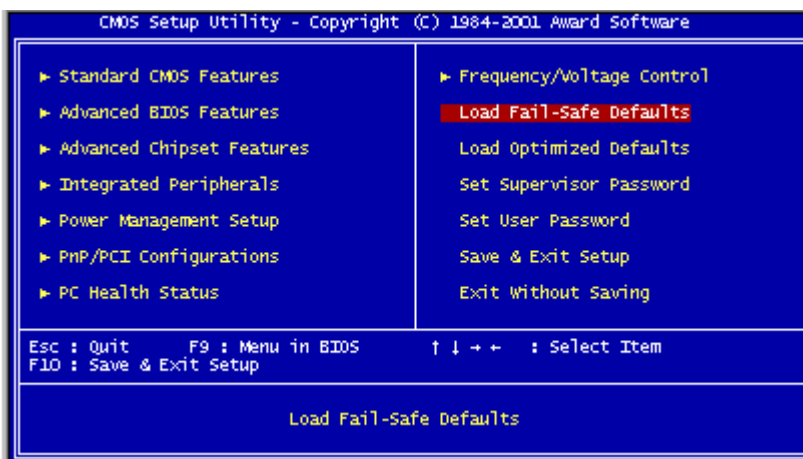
CMOS Setup Utility - Copyright (C) 1984-2001 Award Software

► Standard CMOS Features
► Advanced BIOS Features
► Advanced Chipset Features
► Integrated Peripherals
► Power Management Setup
► PnP/PCI Configurations
► PC Health Status

► Frequency/Voltage Control
Load Fail-Safe Defaults
Load Optimized Defaults
Set Supervisor Password
Set User Password
Save & Exit Setup
Exit Without Saving

Esc : Quit F9 : Menu in BIOS ↑ ↓ → ← : Select Item
F10 : Save & Exit Setup

Load Fail-Safe Defaults